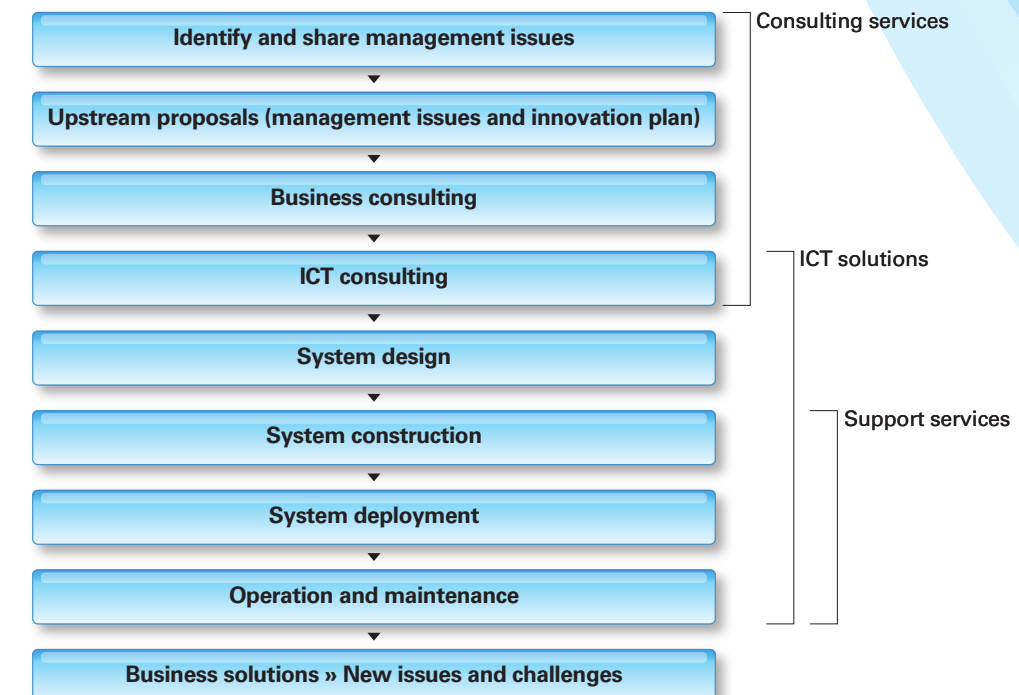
Identify and share management issues

Upstream proposals (management issues and innovation plan)

Business consulting

ICT consulting

System design

System construction

System deployment

Operation and maintenance

Business solutions » New issues and challenges

Consulting services

ICT solutions

Support services